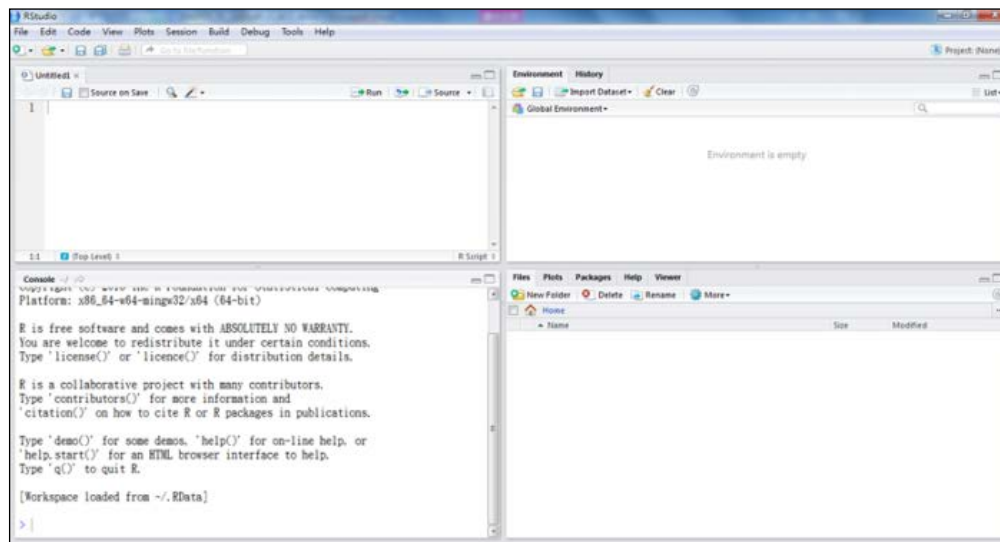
RStudio

File Edit Code View Plots Session Build Debug Tools Help

Go to file/function

Project: (None)

Untitled1 ×

Source on Save

Run

Source

1

1:1 (Top Level) ÷ R Script ÷

Environment History

Import Dataset ▾ Clear

Global Environment ▾

List ▾

Environment is empty

Console ~/

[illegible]
Platform: x86_64-w64-mingw32/x64 (64-bit)

R is free software and comes with ABSOLUTELY NO WARRANTY.
You are welcome to redistribute it under certain conditions.
Type 'license()' or 'licence()' for distribution details.

R is a collaborative project with many contributors.
Type 'contributors()' for more information and
'citation()' on how to cite R or R packages in publications.

Type 'demo()' for some demos, 'help()' for on-line help, or
'help.start()' for an HTML browser interface to help.
Type 'q()' to quit R.

[Workspace loaded from ~/.RData]

>

Files Plots Packages Help Viewer

New Folder Delete Rename More ▾

Home

▲ Name Size Modified